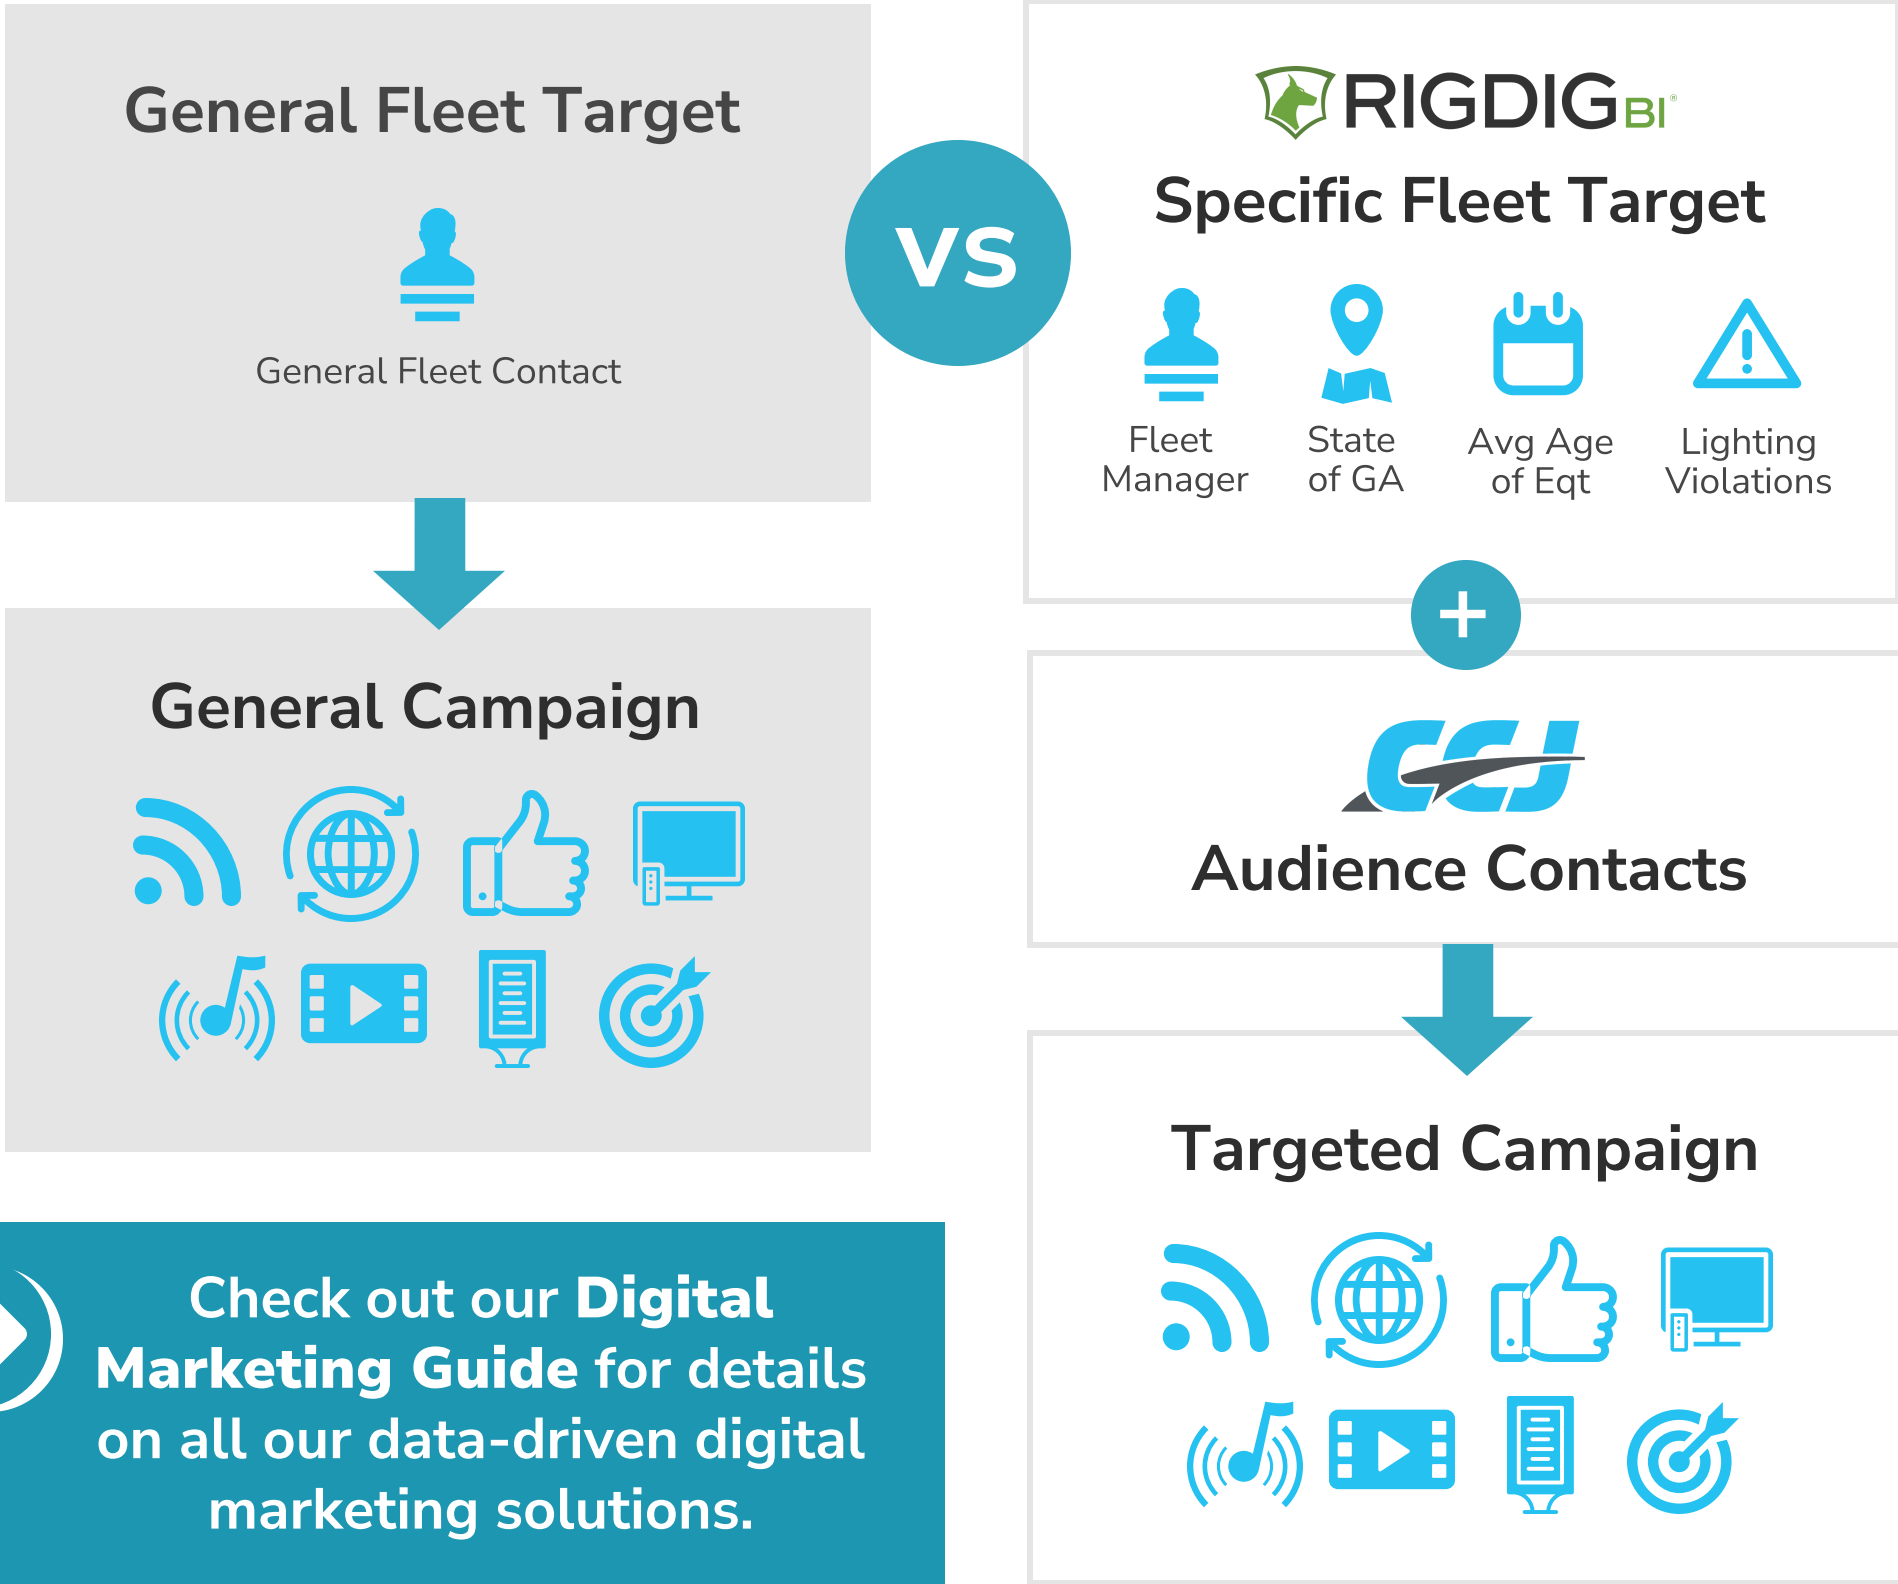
General Fleet Target

General Fleet Contact

VS

RIGDIG BI

Specific Fleet Target

Fleet Manager

State of GA

Avg Age of Eqt

Lighting Violations

+

CCJ

Audience Contacts

General Campaign

Targeted Campaign

Check out our **Digital Marketing Guide** for details on all our data-driven digital marketing solutions.